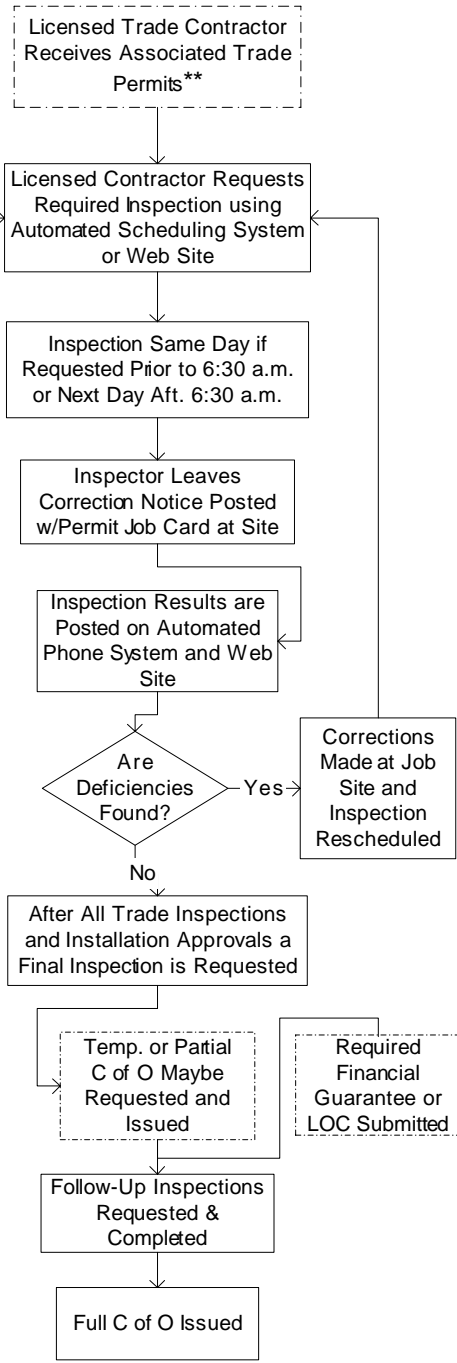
Licensed Trade Contractor Receives Associated Trade Permits**

Licensed Contractor Requests Required Inspection using Automated Scheduling System or Web Site

Inspection Same Day if Requested Prior to 6:30 a.m. or Next Day Aft. 6:30 a.m.

Inspector Leaves Correction Notice Posted w/Permit Job Card at Site

Inspection Results are Posted on Automated Phone System and Web Site

Are Deficiencies Found?

Yes

Corrections Made at Job Site and Inspection Rescheduled

No

After All Trade Inspections and Installation Approvals a Final Inspection is Requested

Temp. or Partial C of O Maybe Requested and Issued

Required Financial Guarantee or LOC Submitted

Follow-Up Inspections Requested & Completed

Full C of O Issued